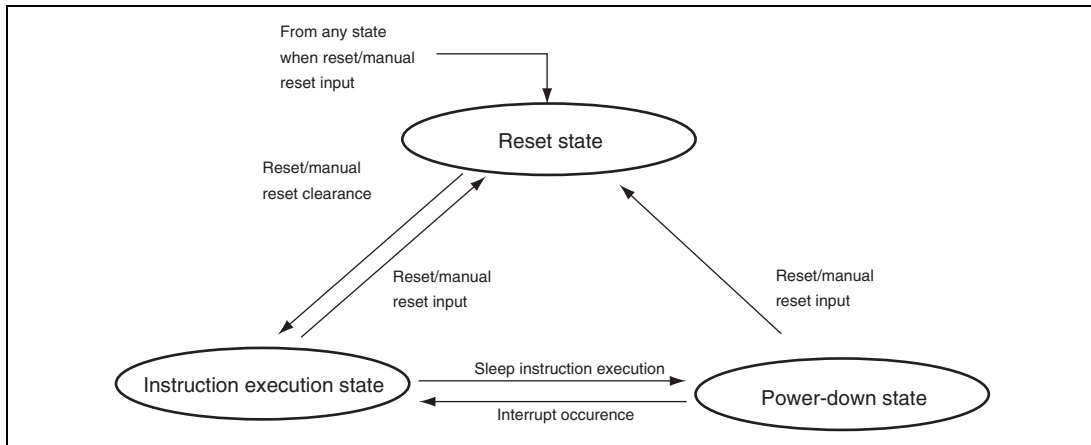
From any state when reset/manual reset input

Reset state

Reset/manual reset clearance

Reset/manual reset input

Reset/manual reset input

Instruction execution state

Sleep instruction execution

Interrupt occurence

Power-down state